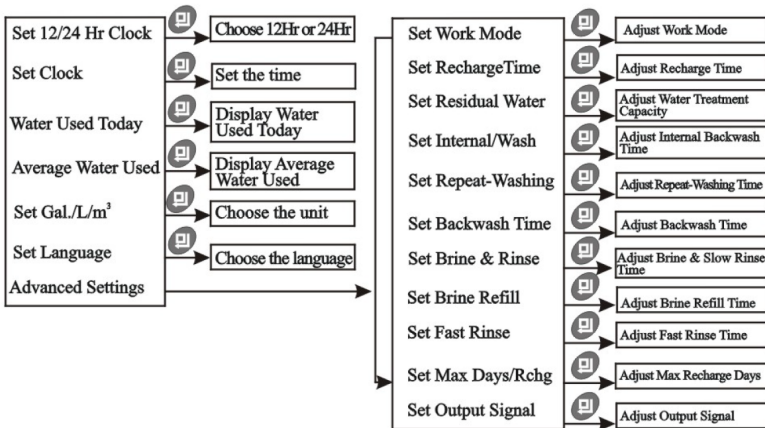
Set 12/24 Hr Clock
Choose 12Hr or 24Hr
Set Clock
Set the time
Water Used Today
Display Water Used Today
Average Water Used
Display Average Water Used
Set Gal./L/m$^3$
Choose the unit
Set Language
Choose the language
Advanced Settings

Set Work Mode
Adjust Work Mode
Set RechargeTime
Adjust Recharge Time
Set Residual Water
Adjust Water Treatment Capacity
Set Internal/Wash
Adjust Internal Backwash Time
Set Repeat-Washing
Adjust Repeat-Washing Time
Set Backwash Time
Adjust Backwash Time
Set Brine & Rinse
Adjust Brine & Slow Rinse Time
Set Brine Refill
Adjust Brine Refill Time
Set Fast Rinse
Adjust Fast Rinse Time
Set Max Days/Rchg
Adjust Max Recharge Days
Set Output Signal
Adjust Output Signal